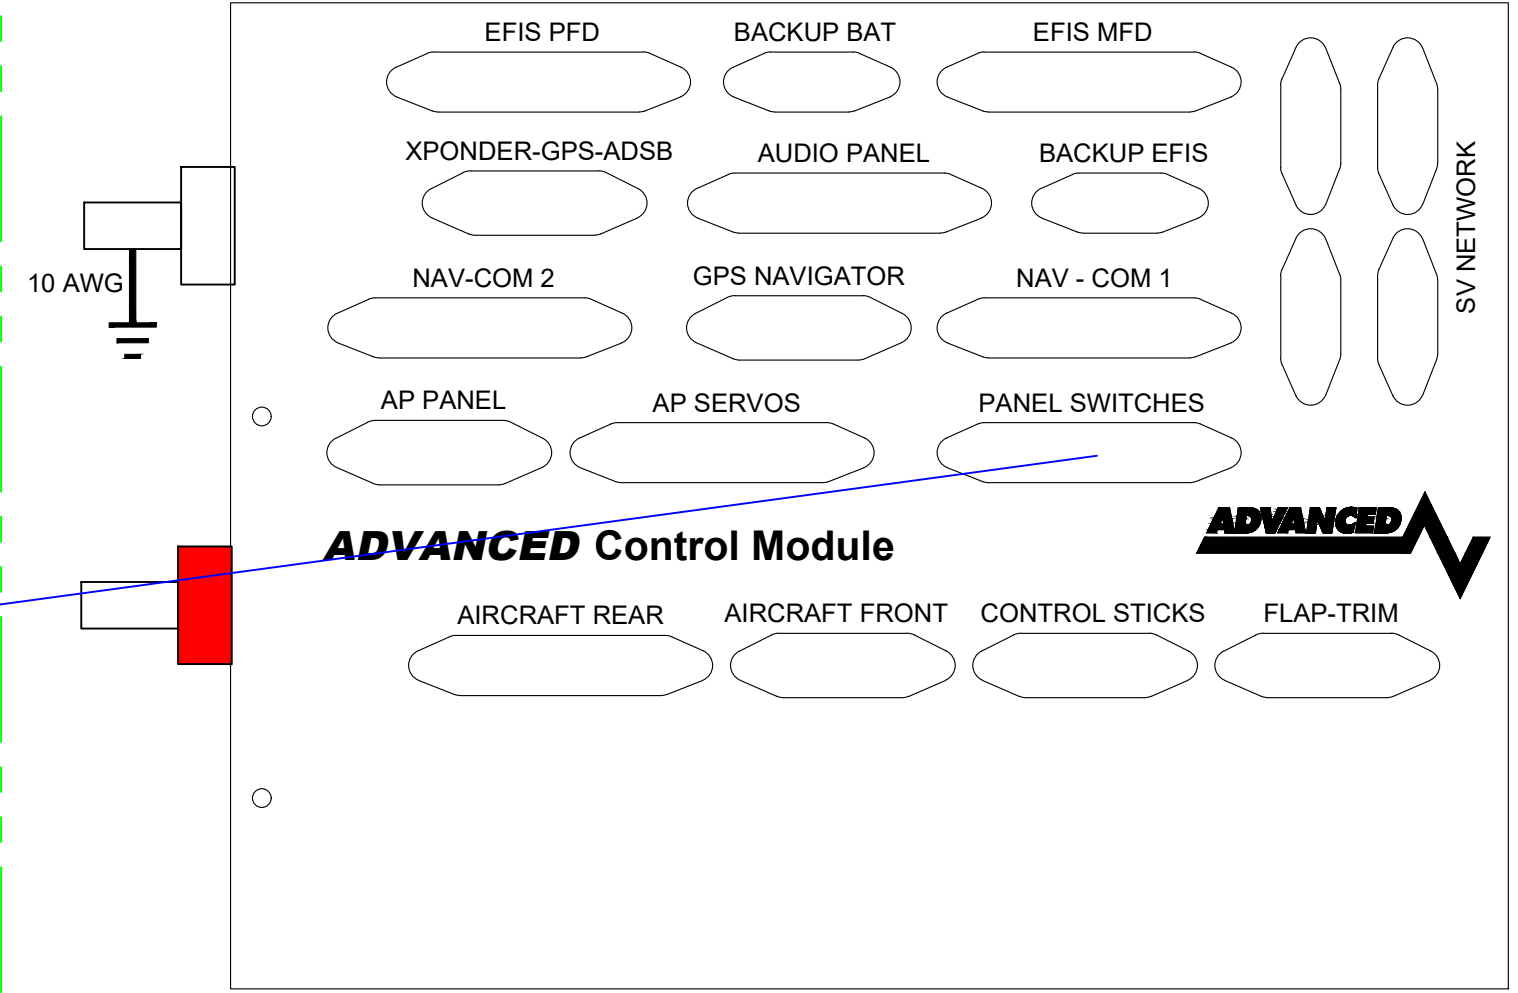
EFIS PFD
BACKUP BAT
EFIS MFD
XPONDER-GPS-ADSB
AUDIO PANEL
BACKUP EFIS
10 AWG
NAV-COM 2
GPS NAVIGATOR
NAV - COM 1
SV NETWORK
AP PANEL
AP SERVOS
PANEL SWITCHES
ADVANCED
ADVANCED Control Module
AIRCRAFT REAR
AIRCRAFT FRONT
CONTROL STICKS
FLAP-TRIM